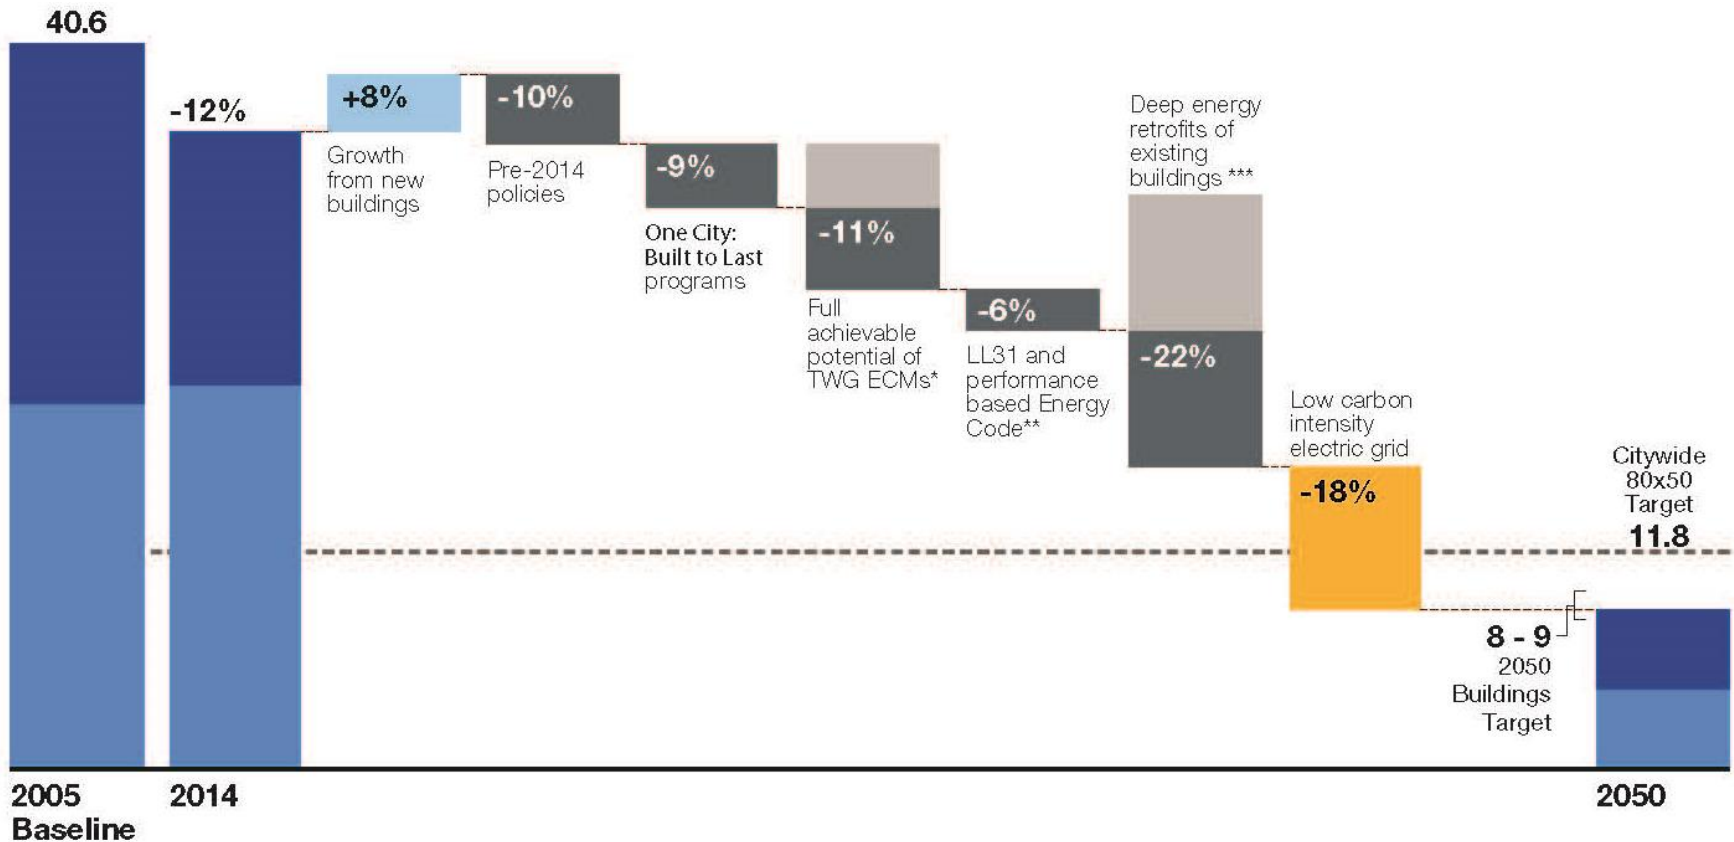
40.6

-12%

+8%

Growth from new buildings

-10%

Pre-2014 policies

-9%

One City: Built to Last programs

-11%

Full achievable potential of TWG ECMs*

-6%

LL31 and performance based Energy Code**

Deep energy retrofits of existing buildings ***

-22%

Low carbon intensity electric grid

-18%

Citywide 80x50 Target
11.8

8 - 9
2050 Buildings Target

2005 Baseline

2014

2050